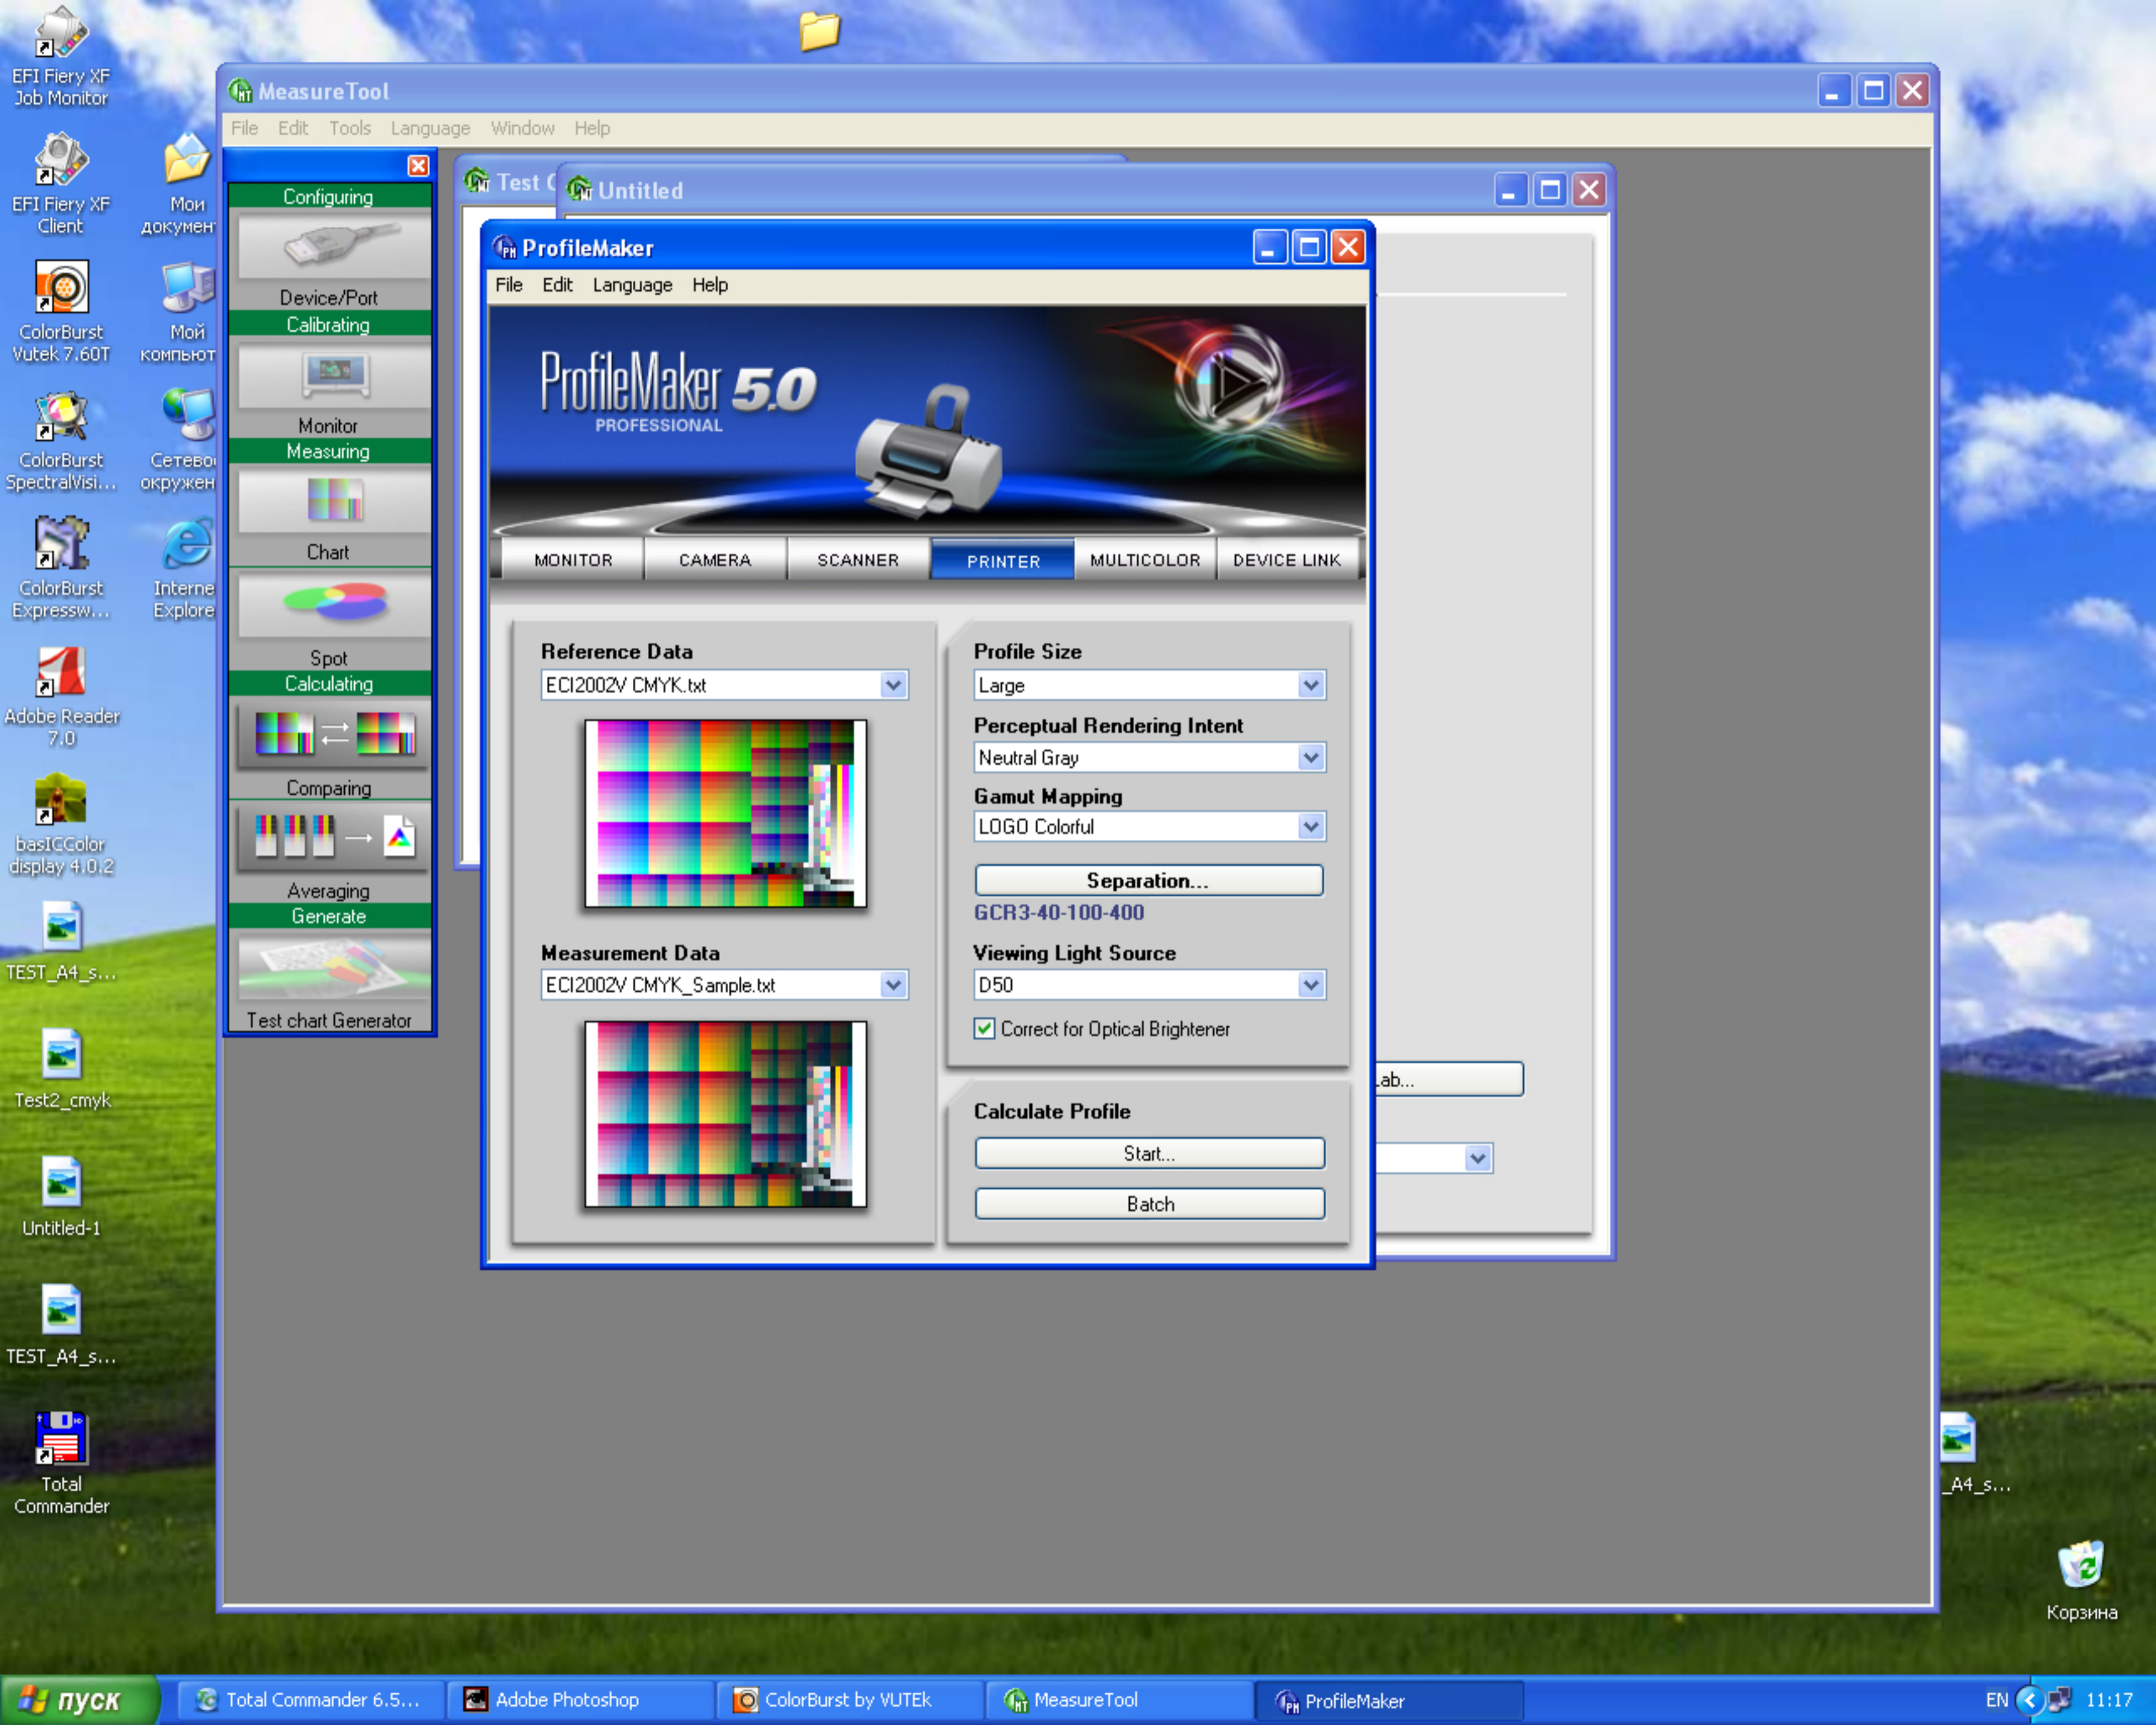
EFI Fiery XF Job Monitor

EFI Fiery XF Client

Мои докумен

ColorBurst Vutek 7.60T

Мой компьют

ColorBurst SpectralVisi...

Сетевое окружен

ColorBurst Expressw...

Internet Explore

Adobe Reader 7.0

basICColor display 4.0.2

TEST_A4_s...

Test2_cmyk

Untitled-1

TEST_A4_s...

Total Commander

MeasureTool

File Edit Tools Language Window Help

Configuring
Device/Port
Calibrating
Monitor
Measuring
Chart
Spot
Calculating
Comparing
Averaging
Generate
Test chart Generator

Test C

Untitled

ProfileMaker

File Edit Language Help

ProfileMaker 5.0
PROFESSIONAL

MONITOR | CAMERA | SCANNER | PRINTER | MULTICOLOR | DEVICE LINK

Reference Data
ECI2002V CMYK.txt

Measurement Data
ECI2002V CMYK_Sample.txt

Profile Size
Large

Perceptual Rendering Intent
Neutral Gray

Gamut Mapping
LOGO Colorful

Separation...
GCR3-40-100-400

Viewing Light Source
D50

Correct for Optical Brightener

Calculate Profile
Start...
Batch

Lab...

_A4_s...

Корзина

пуск | Total Commander 6.5... | Adobe Photoshop | ColorBurst by VUTEk | MeasureTool | ProfileMaker

EN 11:17